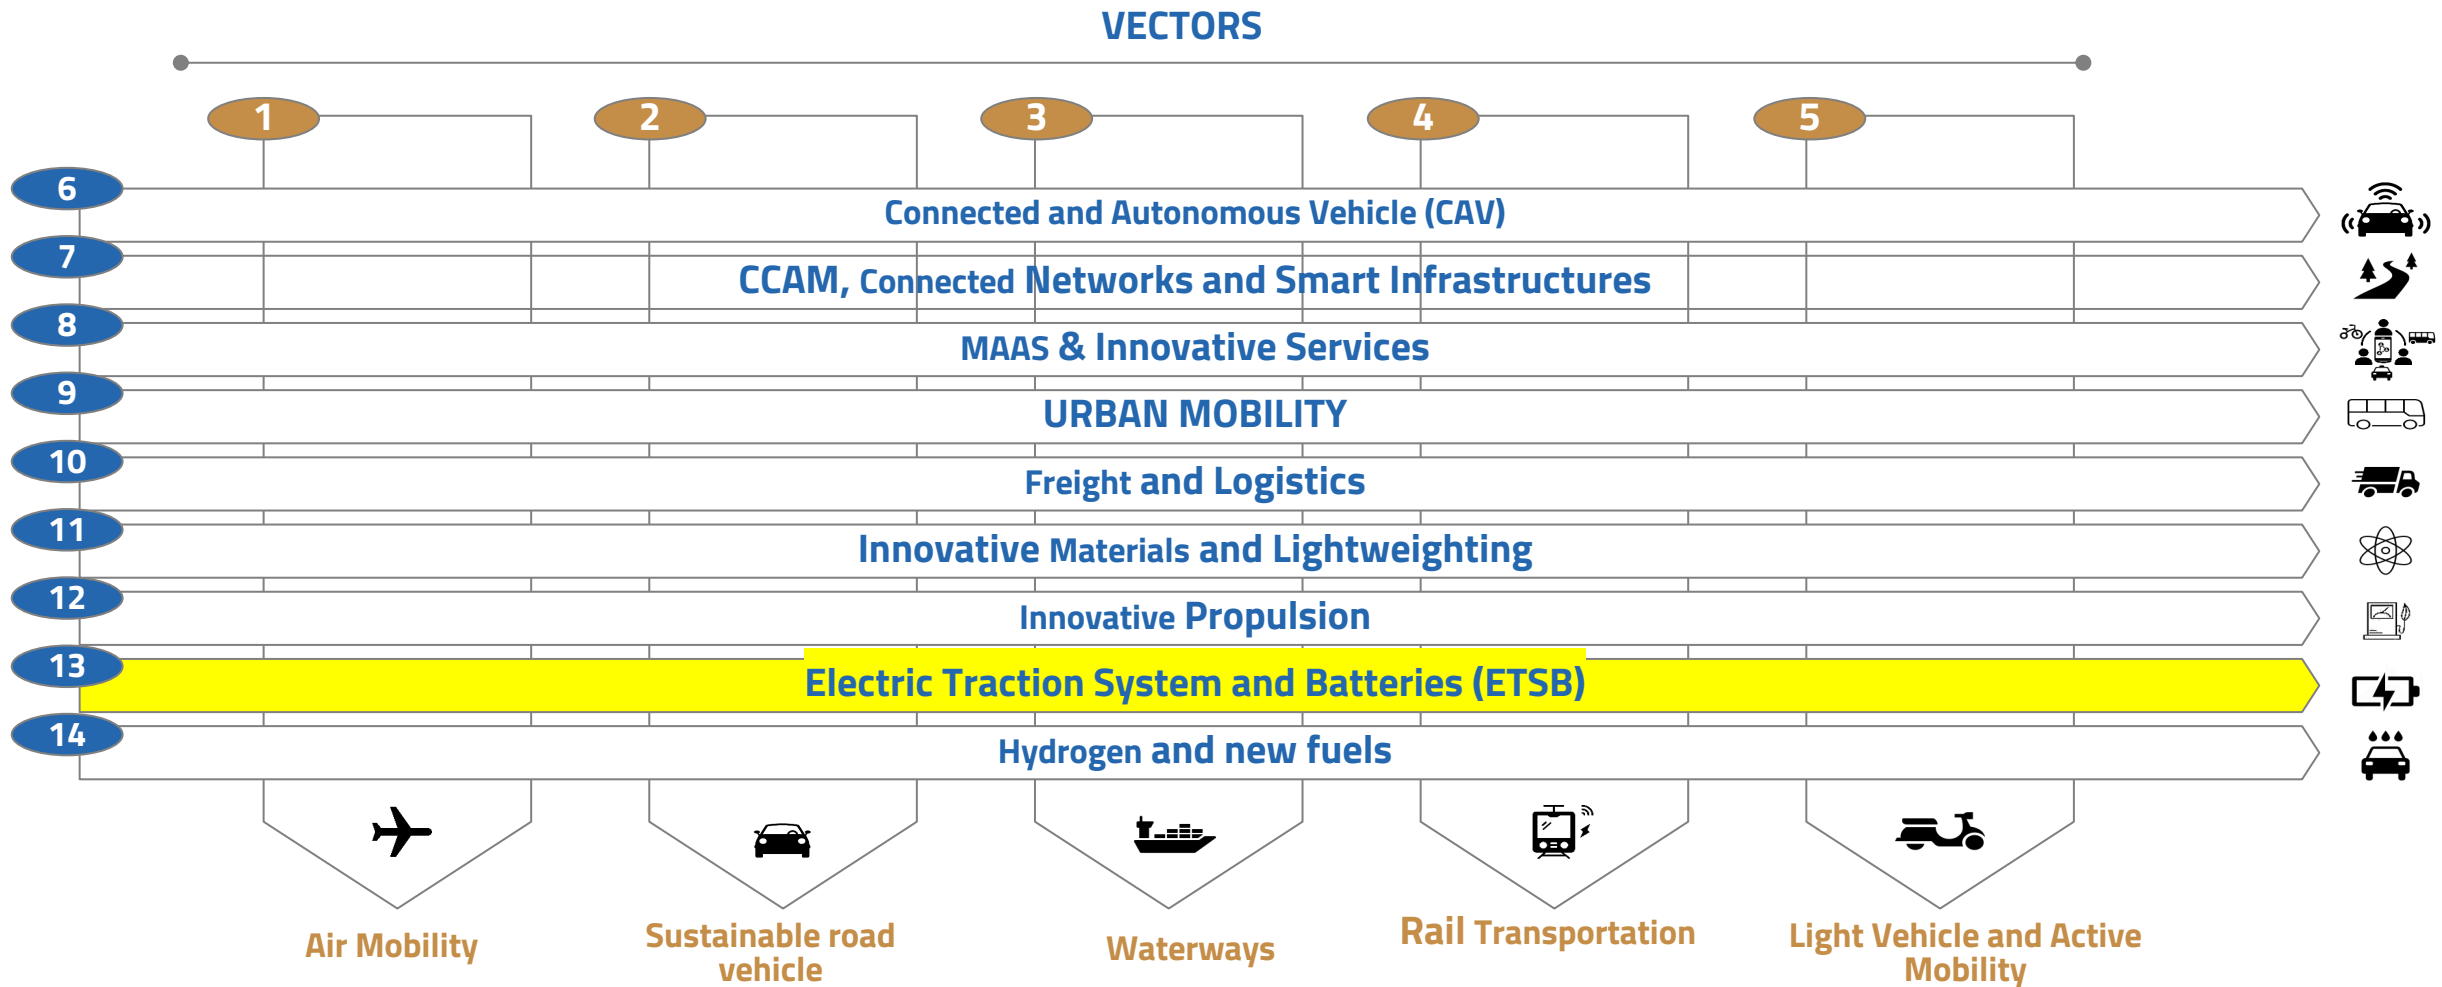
VECTORS

1

2

3

4

5

6 Connected and Autonomous Vehicle (CAV)

7 CCAM, Connected Networks and Smart Infrastructures

8 MAAS & Innovative Services

9 URBAN MOBILITY

10 Freight and Logistics

11 Innovative Materials and Lightweighting

12 Innovative Propulsion

13 Electric Traction System and Batteries (ETSB)

14 Hydrogen and new fuels

Air Mobility

Sustainable road vehicle

Waterways

Rail Transportation

Light Vehicle and Active Mobility